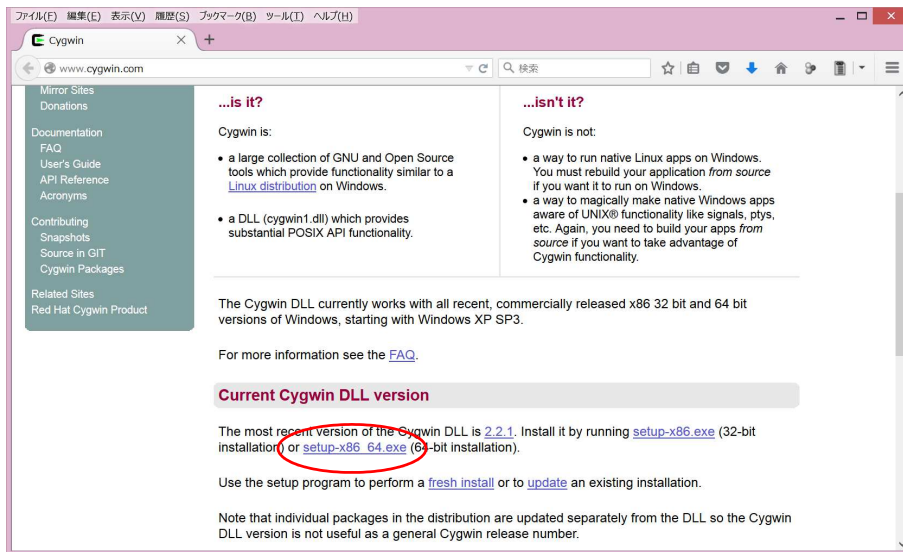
ファイル(F) 編集(E) 表示(V) 履歴(S) ブックマーク(B) ツール(T) ヘルプ(H)

Cygwin

www.cygwin.com

検索

Mirror Sites
Donations

Documentation
FAQ
User's Guide
API Reference
Acronyms

Contributing
Snapshots
Source in GIT
Cygwin Packages

Related Sites
Red Hat Cygwin Product

...is it?

Cygwin is:

• a large collection of GNU and Open Source tools which provide functionality similar to a Linux distribution on Windows.

• a DLL (cygwin1.dll) which provides substantial POSIX API functionality.

...isn't it?

Cygwin is not:

• a way to run native Linux apps on Windows. You must rebuild your application from source if you want it to run on Windows.
• a way to magically make native Windows apps aware of UNIX® functionality like signals, ptys, etc. Again, you need to build your apps from source if you want to take advantage of Cygwin functionality.

The Cygwin DLL currently works with all recent, commercially released x86 32 bit and 64 bit versions of Windows, starting with Windows XP SP3.

For more information see the FAQ.

Current Cygwin DLL version

The most recent version of the Cygwin DLL is 2.2.1. Install it by running setup-x86.exe (32-bit installation) or setup-x86_64.exe (64-bit installation).

Use the setup program to perform a fresh install or to update an existing installation.

Note that individual packages in the distribution are updated separately from the DLL so the Cygwin DLL version is not useful as a general Cygwin release number.